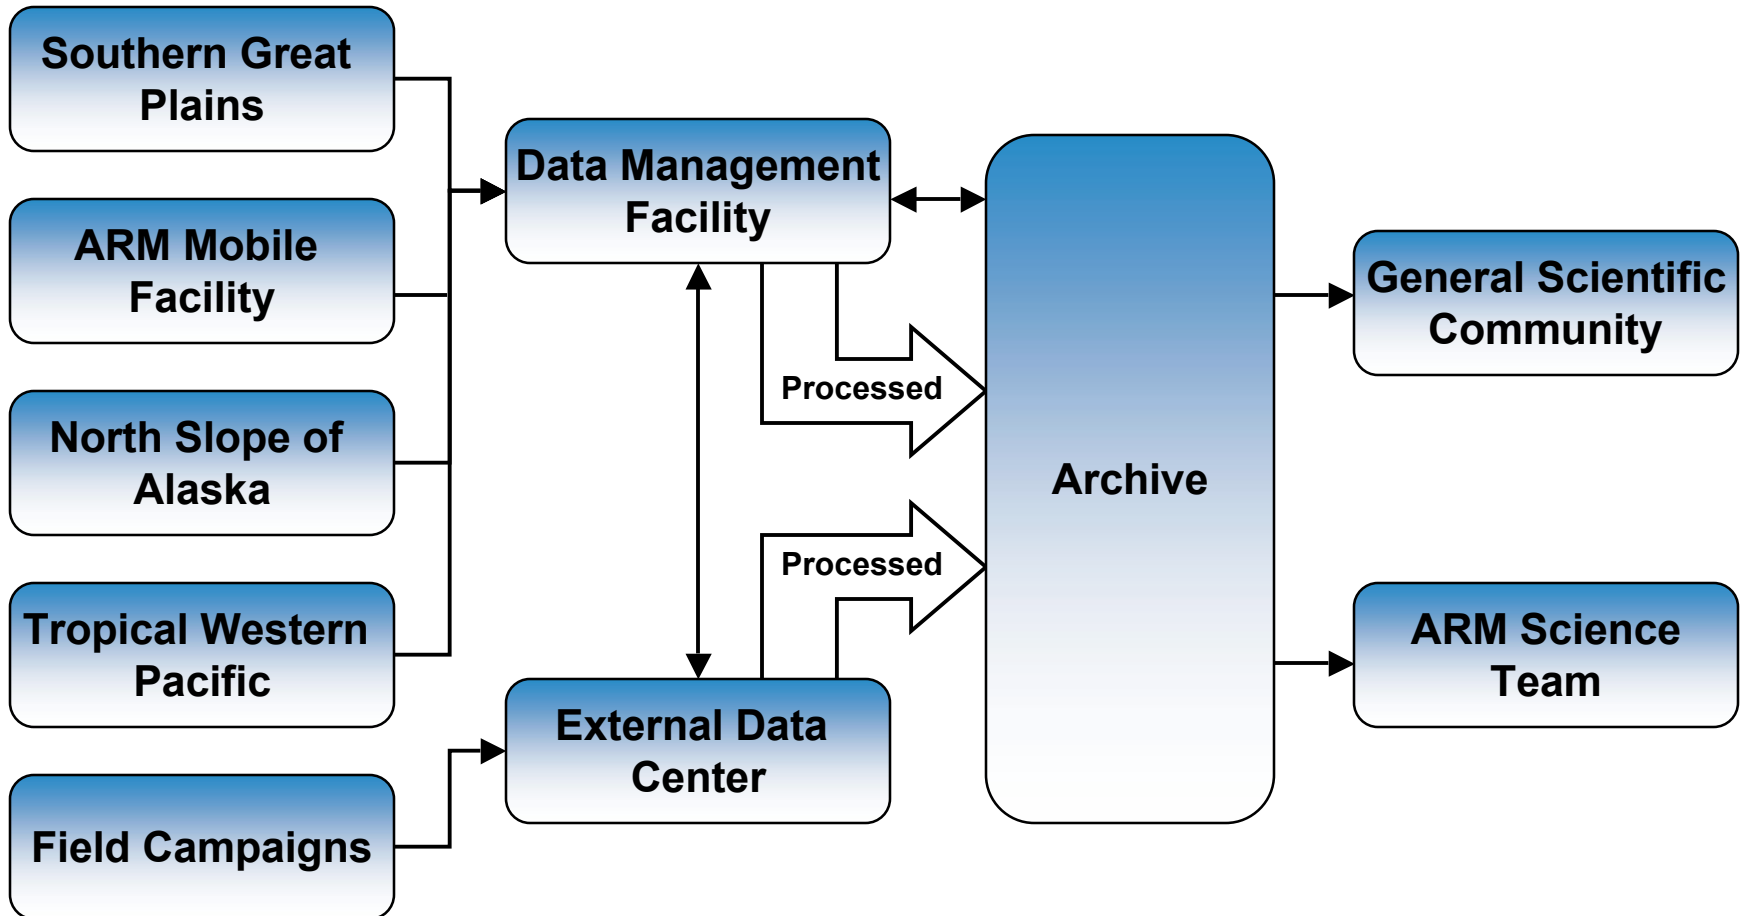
Southern Great Plains

ARM Mobile Facility

North Slope of Alaska

Tropical Western Pacific

Field Campaigns

Data Management Facility

External Data Center

Processed

Processed

Archive

General Scientific Community

ARM Science Team